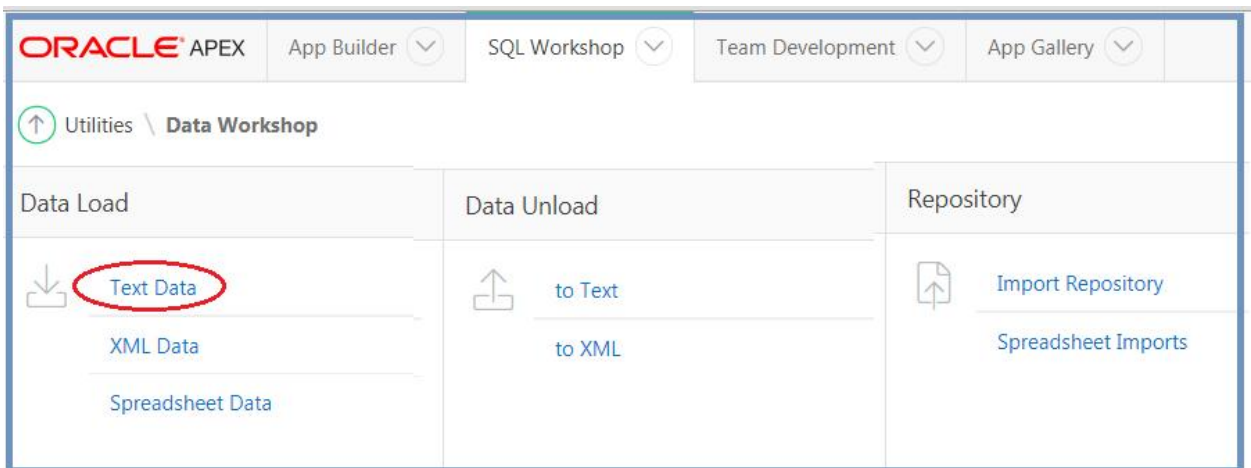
ORACLE APEX App Builder SQL Workshop Team Development App Gallery

Utilities \ Data Workshop

Data Load

Text Data

XML Data

Spreadsheet Data

Data Unload

to Text

to XML

Repository

Import Repository

Spreadsheet Imports